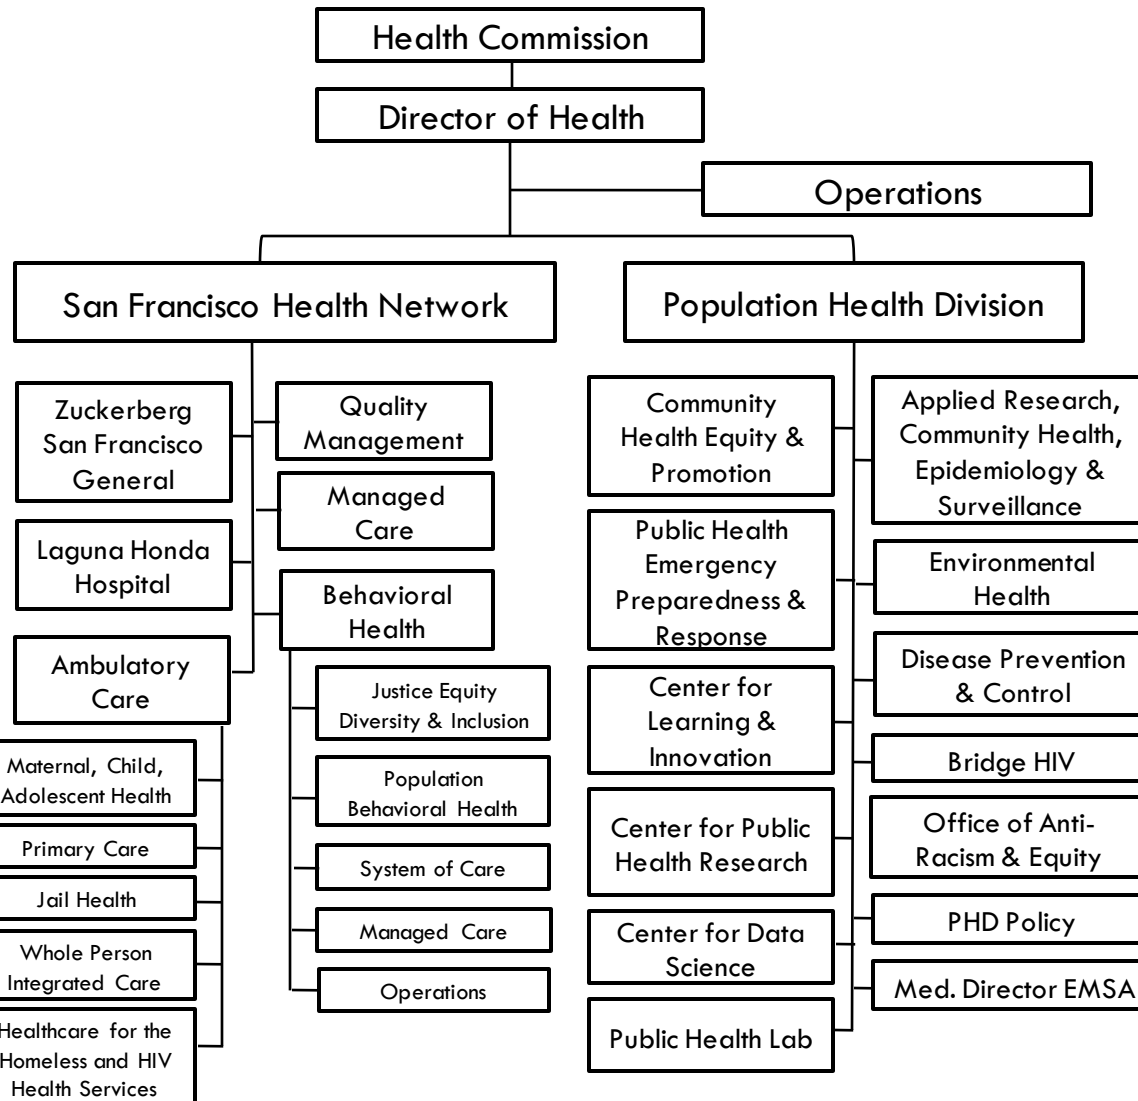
Health Commission

Director of Health

Operations

San Francisco Health Network

Population Health Division

Zuckerberg San Francisco General

Laguna Honda Hospital

Ambulatory Care

Maternal, Child, Adolescent Health

Primary Care

Jail Health

Whole Person Integrated Care

Healthcare for the Homeless and HIV Health Services

Quality Management

Managed Care

Behavioral Health

Justice Equity Diversity & Inclusion

Population Behavioral Health

System of Care

Managed Care

Operations

Community Health Equity & Promotion

Public Health Emergency Preparedness & Response

Center for Learning & Innovation

Center for Public Health Research

Center for Data Science

Public Health Lab

Applied Research, Community Health, Epidemiology & Surveillance

Environmental Health

Disease Prevention & Control

Bridge HIV

Office of Anti-Racism & Equity

PHD Policy

Med. Director EMSA